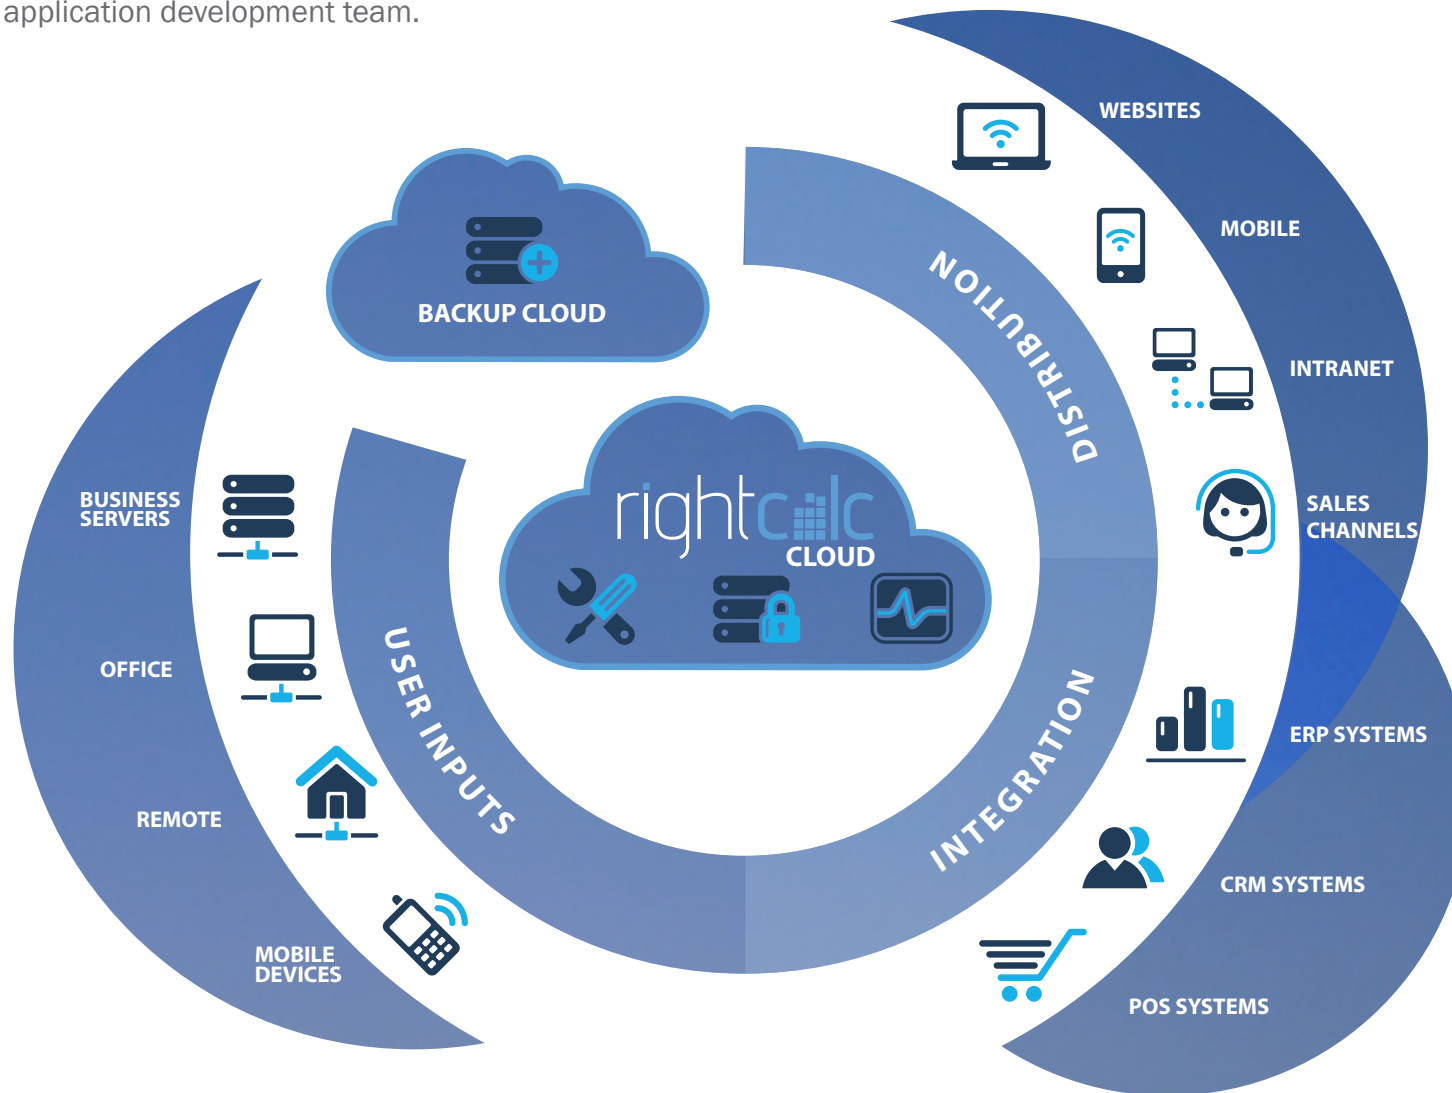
application development team.

BACKUP CLOUD

rightcalc
CLOUD

DISTRIBUTION

USER INPUTS

INTEGRATION

WEBSITES

MOBILE

INTRANET

SALES CHANNELS

ERP SYSTEMS

CRM SYSTEMS

POS SYSTEMS

BUSINESS SERVERS

OFFICE

REMOTE

MOBILE DEVICES